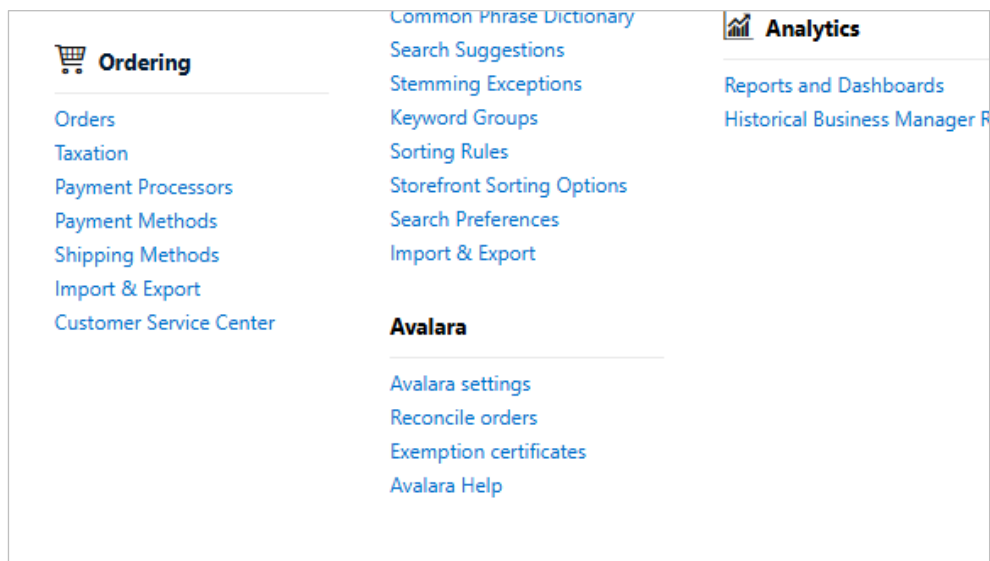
Ordering

Orders
Taxation
Payment Processors
Payment Methods
Shipping Methods
Import & Export
Customer Service Center

Common Phrase Dictionary
Search Suggestions
Stemming Exceptions
Keyword Groups
Sorting Rules
Storefront Sorting Options
Search Preferences
Import & Export

Avalara

Avalara settings
Reconcile orders
Exemption certificates
Avalara Help

Analytics

Reports and Dashboards
Historical Business Manager R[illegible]